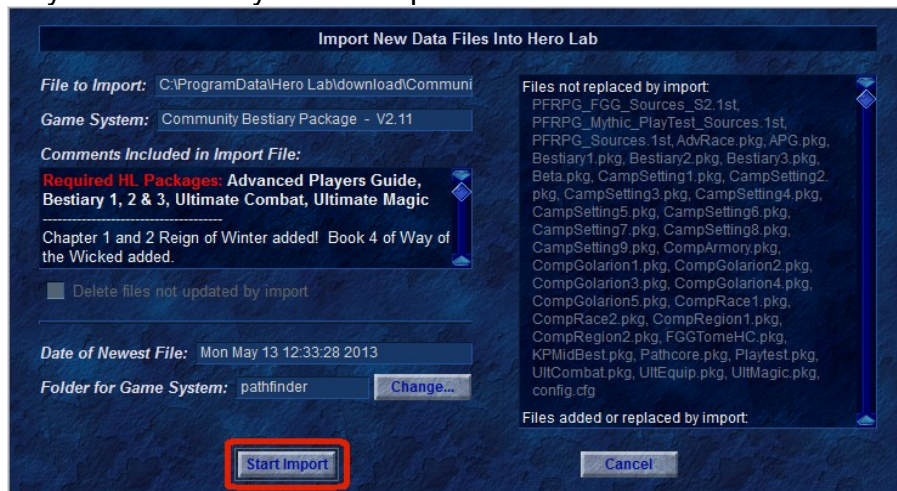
Import New Data Files Into Hero Lab

File to Import: C:\ProgramData\Hero Lab\download\Communi

Game System: Community Bestiary Package - V2.11

Comments Included in Import File:

Required HL Packages: Advanced Players Guide, Bestiary 1, 2 & 3, Ultimate Combat, Ultimate Magic
------------------------------------
Chapter 1 and 2 Reign of Winter added! Book 4 of Way of the Wicked added.

Delete files not updated by import

Date of Newest File: Mon May 13 12:33:28 2013

Folder for Game System: pathfinder

Change...

Files not replaced by import:
PFRPG_FGG_Sources_S2.1st, PFRPG_Mythic_PlayTest_Sources.1st, PFRPG_Sources.1st, AdvRace.pkg, APG.pkg, Bestiary1.pkg, Bestiary2.pkg, Bestiary3.pkg, Beta.pkg, CampSetting1.pkg, CampSetting2.pkg, CampSetting3.pkg, CampSetting4.pkg, CampSetting5.pkg, CampSetting6.pkg, CampSetting7.pkg, CampSetting8.pkg, CampSetting9.pkg, CompArmory.pkg, CompGolarion1.pkg, CompGolarion2.pkg, CompGolarion3.pkg, CompGolarion4.pkg, CompGolarion5.pkg, CompRace1.pkg, CompRace2.pkg, CompRegion1.pkg, CompRegion2.pkg, FGGTomeHC.pkg, KPMidBest.pkg, Pathcore.pkg, Playtest.pkg, UltCombat.pkg, UltEquip.pkg, UltMagic.pkg, config.cfg

Files added or replaced by import:

Start Import

Cancel